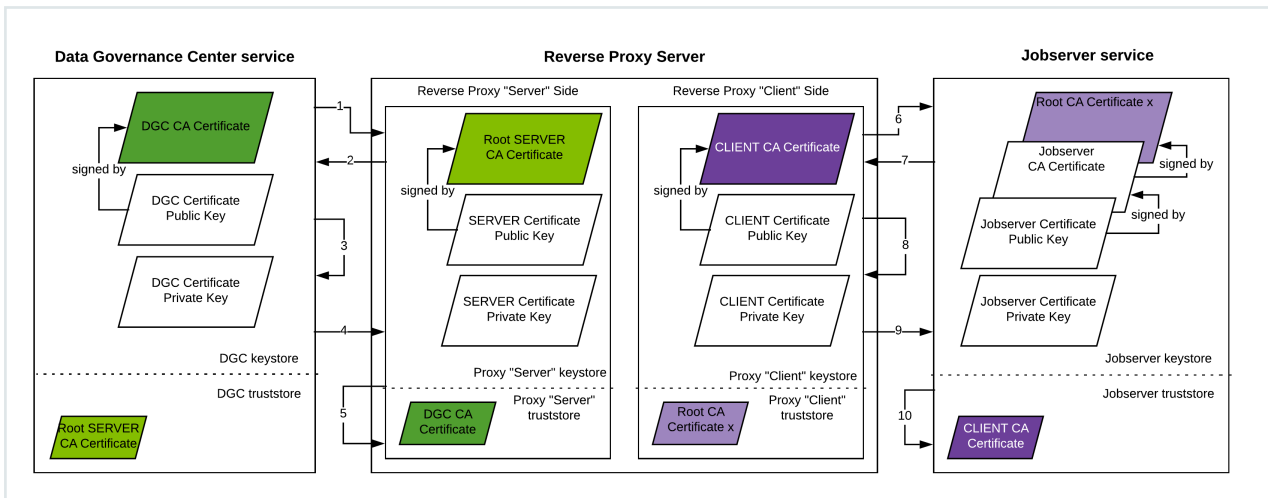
Data Governance Center service

DGC CA Certificate

signed by

DGC Certificate Public Key

DGC Certificate Private Key

DGC keystore

DGC truststore

Root SERVER CA Certificate

Reverse Proxy Server

Reverse Proxy "Server" Side

Root SERVER CA Certificate

signed by

SERVER Certificate Public Key

SERVER Certificate Private Key

Proxy "Server" keystore

DGC CA Certificate

Proxy "Server" truststore

Reverse Proxy "Client" Side

CLIENT CA Certificate

signed by

CLIENT Certificate Public Key

CLIENT Certificate Private Key

Proxy "Client" keystore

Root CA Certificate x

Proxy "Client" truststore

Jobserver service

Root CA Certificate x

Jobserver CA Certificate

signed by

Jobserver Certificate Public Key

signed by

Jobserver Certificate Private Key

Jobserver keystore

Jobserver truststore

CLIENT CA Certificate

1
2
3
4
5
6
7
8
9
10